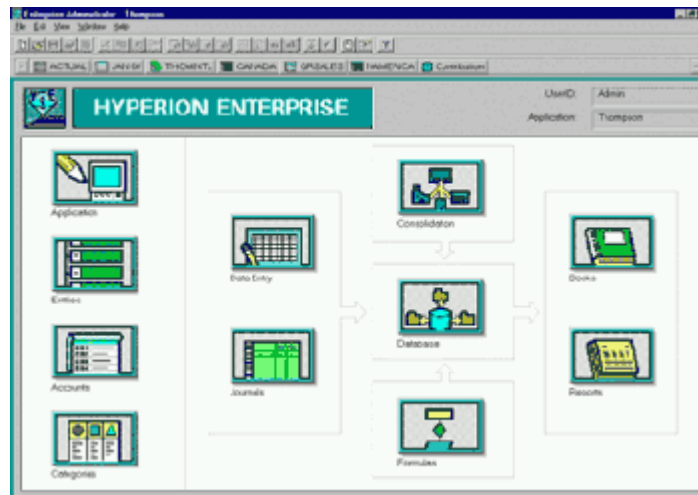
Enterprise Administrator - Thompson
File Edit View Window Help

ACTUAL JAN-97 THOMENT. CANADA GRSALES NAMERICA Contribution

HYPERION ENTERPRISE

UserID: Admin
Application: Thompson

Application

Entities

Accounts

Categories

Data Entry

Journals

Consolidation

Database

Formulas

Books

Reports